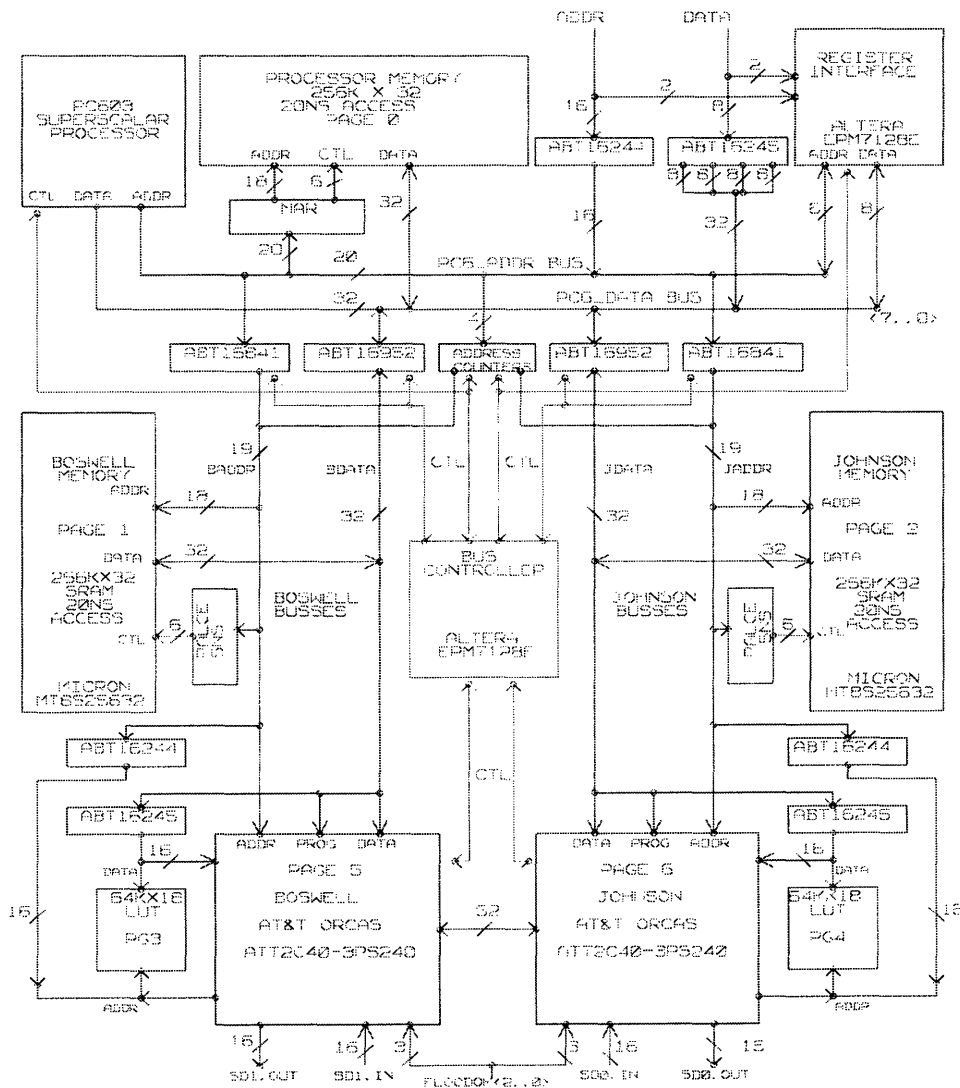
ADDR DATA

REGISTER INTERFACE

ALTERA EPM7128E

ADDR DATA

PC603 SUPERSCALAR PROCESSOR

CTL DATA ADDR

PROCESSOR MEMORY 256K X 32 20NS ACCESS PAGE 0

ADDR CTL DATA

18 6

MAR

20

32

16 2 2 8

ABT16244 ABT16245

8 8 8 8

16 32 8 8

20

PC6_ADDR BUS

32

PC6_DATA BUS

4

<7..0>

ABT16841 ABT16952 ADDRESS COUNTERS ABT16952 ABT16841

BOSWELL MEMORY

ADDR

PAGE 1

DATA

256KX32 SRAM 20NS ACCESS

CTL

MICRON MT8S25632

19 BADDR

18

BDATA

32

32

6

PAL22 V10

BOSWELL BUSSES

CTL CTL

BUS CONTROLLER

ALTERA EPM7128E

JDATA

32

JOHNSON BUSSES

19 JADDR

18

32

6

PAL22 V10

JOHNSON MEMORY

ADDR

PAGE 2

DATA

256KX32 SRAM 20NS ACCESS

CTL

MICRON MT8S25632

ABT16244

ABT16245

DATA

16

64KX18 LUT

PG3

16

ADDR

ADDR PROG DATA

PAGE 5

BOSWELL

AT&T ORCAS

ATT2C40-3PS240

CTL

32

DATA PROG ADDR

PAGE 6

JOHNSON

AT&T ORCAS

ATT2C40-3PS240

ABT16244

ABT16245

16 DATA

64KX18 LUT

PG4

16

ADDR

16 16 3 3 16 16

SD1.OUT SD1.IN FLCODR<2..0> SD0.IN SD0.OUT